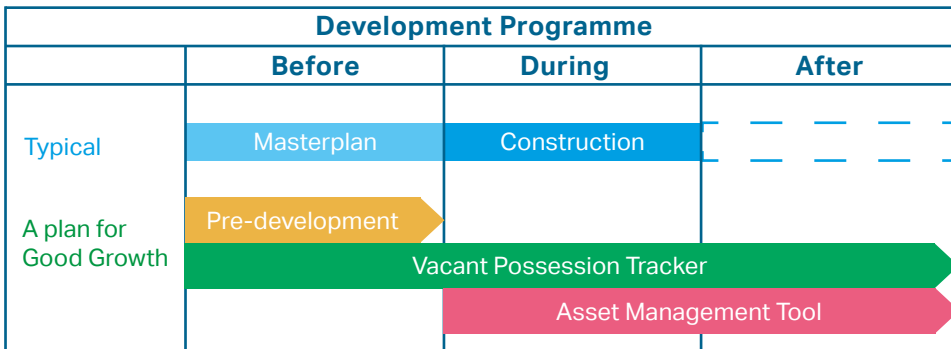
| Development Programme | | | |
|---|---|---|---|
| | Before | During | After |
| Typical | Masterplan | Construction | |
| A plan for Good Growth | Pre-development | | |
| | Vacant Possession Tracker | | |
| | | Asset Management Tool | |